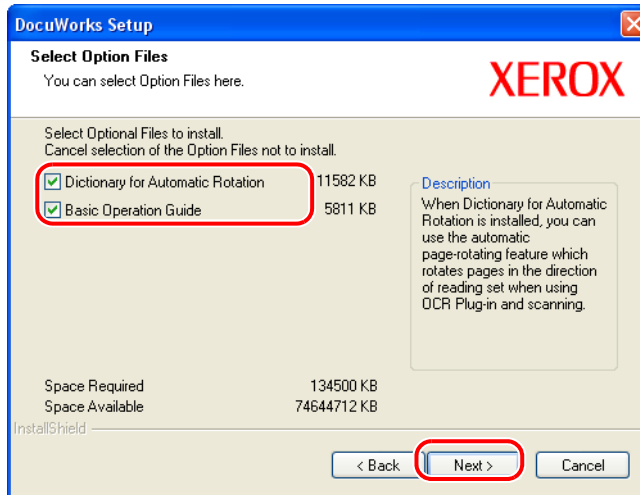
DocuWorks Setup

Select Option Files
You can select Option Files here.

XEROX

Select Optional Files to install.
Cancel selection of the Option Files not to install.

Dictionary for Automatic Rotation 11582 KB
Basic Operation Guide 5811 KB

Description
When Dictionary for Automatic Rotation is installed, you can use the automatic page-rotating feature which rotates pages in the direction of reading set when using OCR Plug-in and scanning.

Space Required 134500 KB
Space Available 74644712 KB

InstallShield

< Back
Next >
Cancel